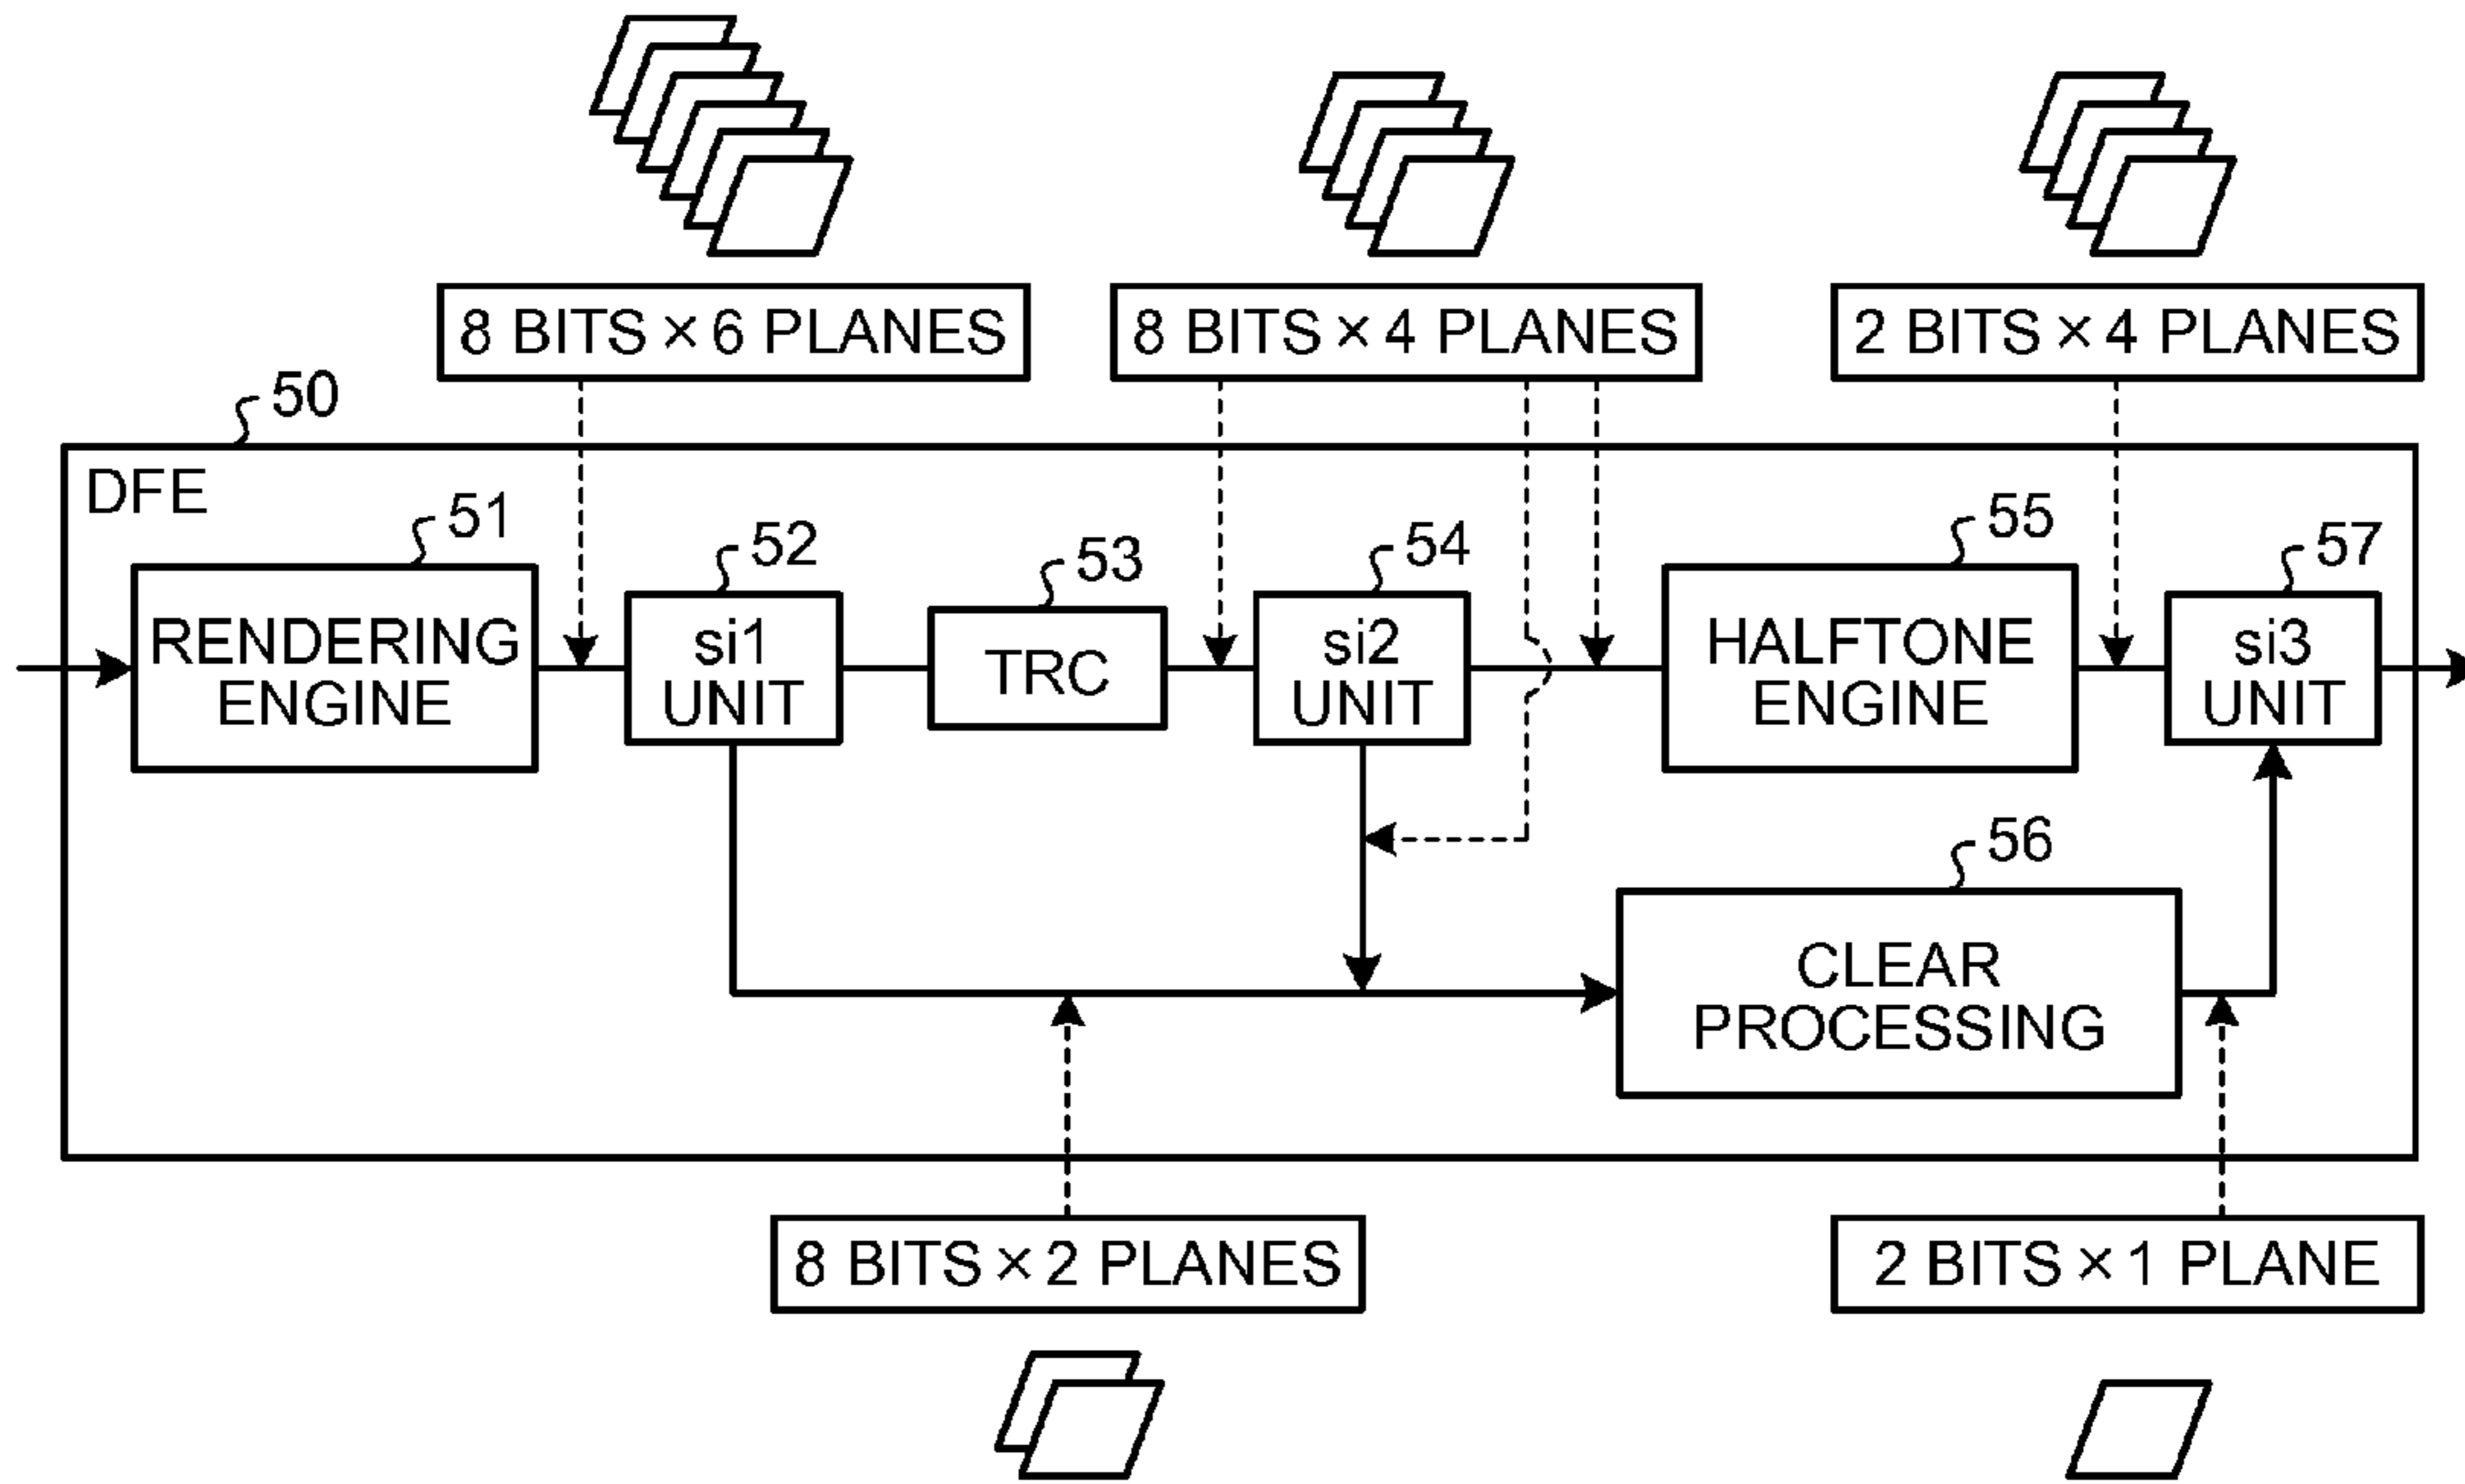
8 BITS × 6 PLANES

8 BITS × 4 PLANES

2 BITS × 4 PLANES

50

DFE

51

RENDERING ENGINE

52

si1 UNIT

53

TRC

54

si2 UNIT

55

HALFTONE ENGINE

57

si3 UNIT

56

CLEAR PROCESSING

8 BITS × 2 PLANES

2 BITS × 1 PLANE